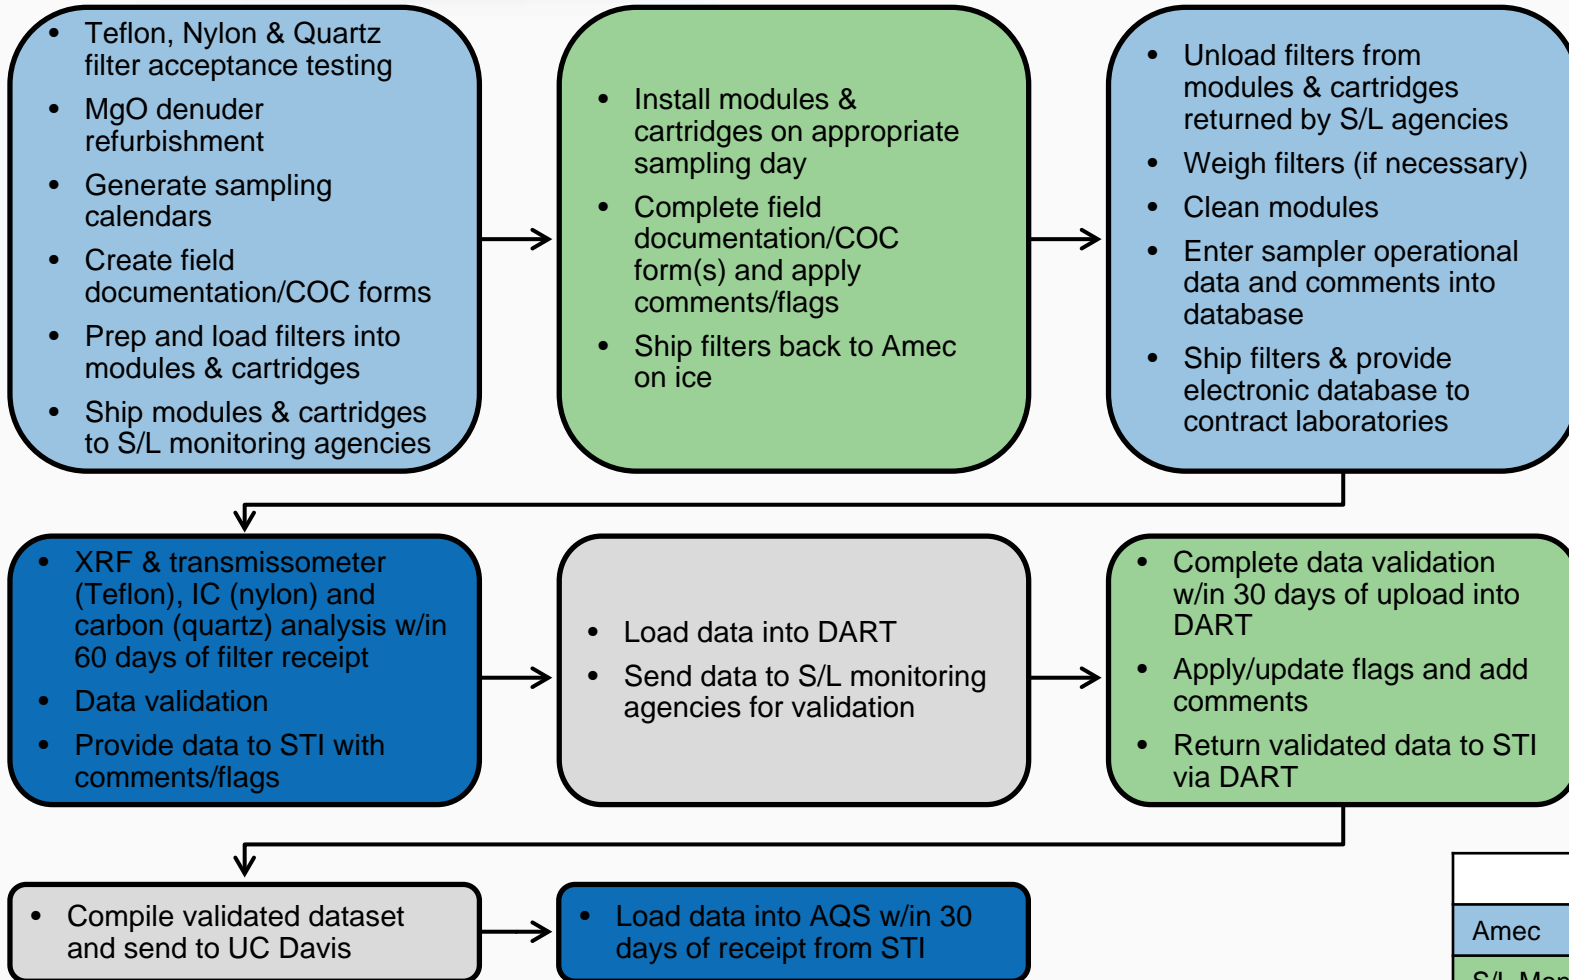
- Teflon, Nylon & Quartz filter acceptance testing
- MgO denuder refurbishment
- Generate sampling calendars
- Create field documentation/COC forms
- Prep and load filters into modules & cartridges
- Ship modules & cartridges to S/L monitoring agencies

- Install modules & cartridges on appropriate sampling day
- Complete field documentation/COC form(s) and apply comments/flags
- Ship filters back to Amec on ice

- Unload filters from modules & cartridges returned by S/L agencies
- Weigh filters (if necessary)
- Clean modules
- Enter sampler operational data and comments into database
- Ship filters & provide electronic database to contract laboratories

- XRF & transmissometer (Teflon), IC (nylon) and carbon (quartz) analysis w/in 60 days of filter receipt
- Data validation
- Provide data to STI with comments/flags

- Load data into DART
- Send data to S/L monitoring agencies for validation

- Complete data validation w/in 30 days of upload into DART
- Apply/update flags and add comments
- Return validated data to STI via DART

- Compile validated dataset and send to UC Davis

- Load data into AQS w/in 30 days of receipt from STI

Amec
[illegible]